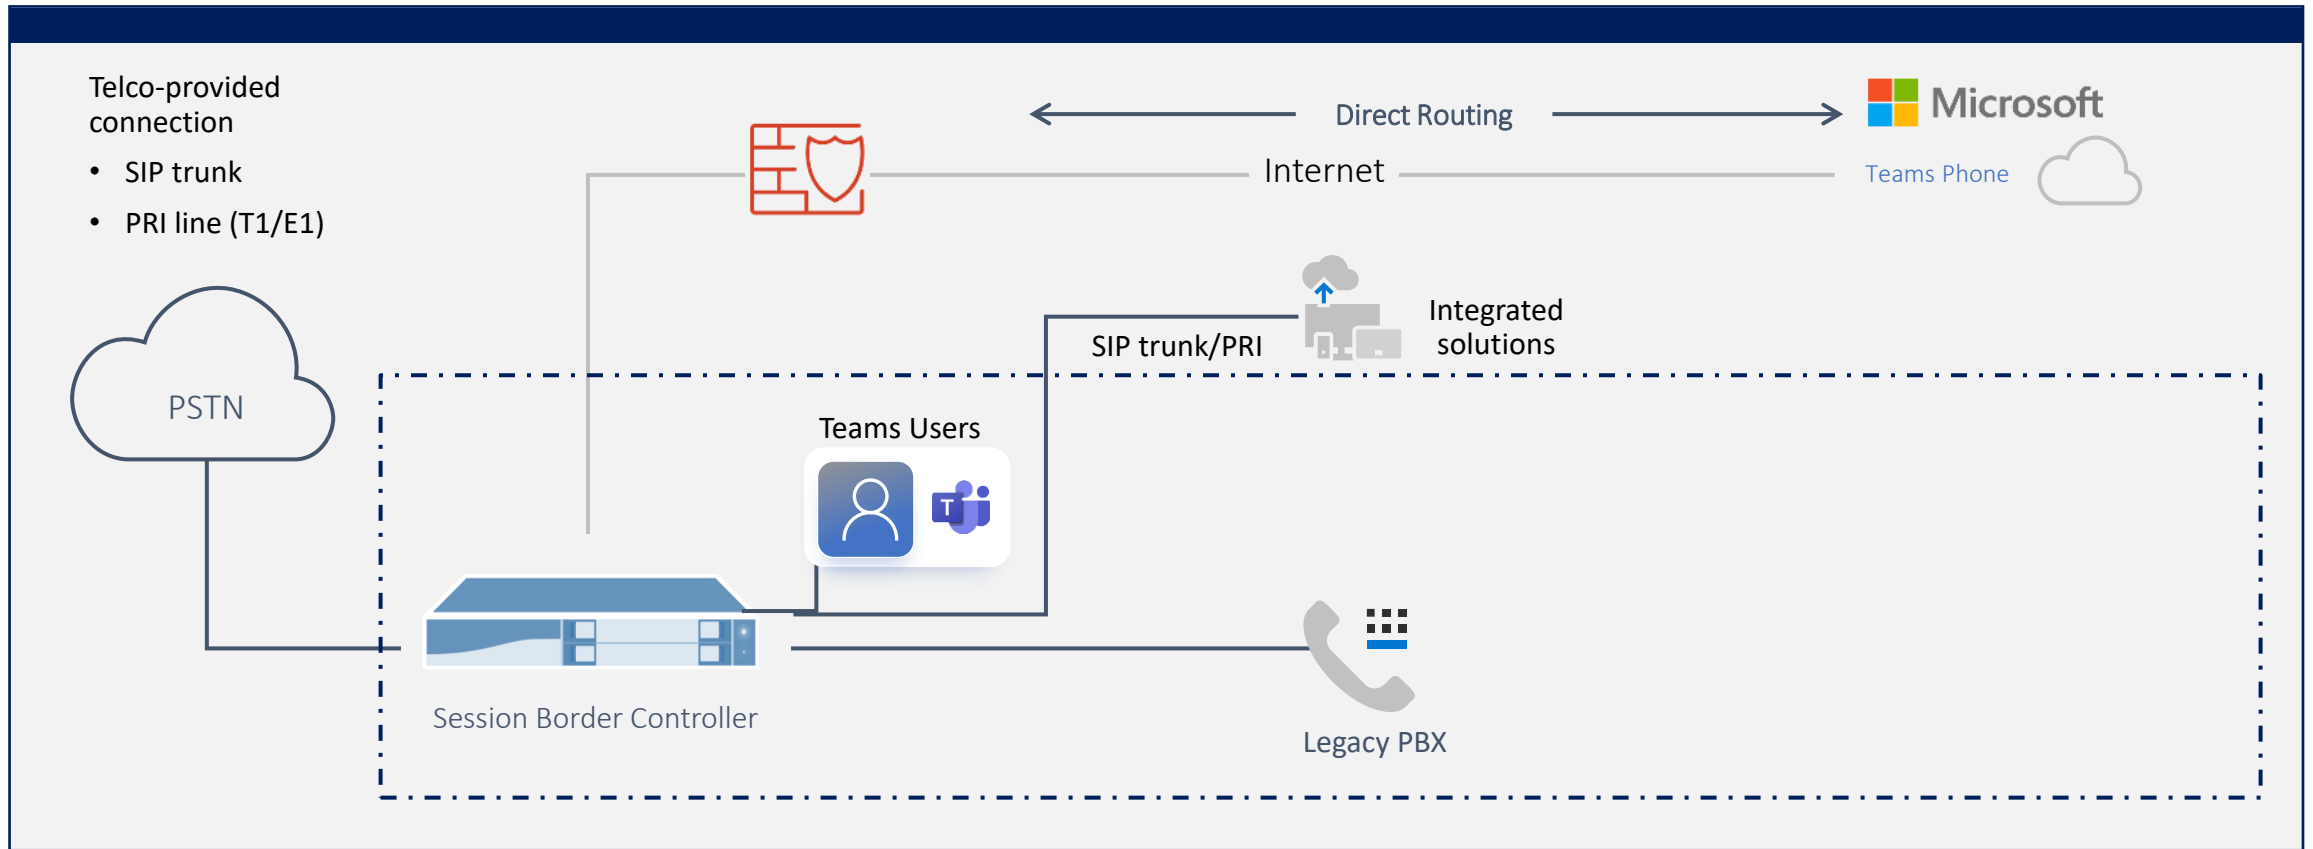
Telco-provided connection

- SIP trunk
- PRI line (T1/E1)

Direct Routing

Microsoft

Internet

Teams Phone

Integrated solutions

SIP trunk/PRI

PSTN

Teams Users

Session Border Controller

Legacy PBX